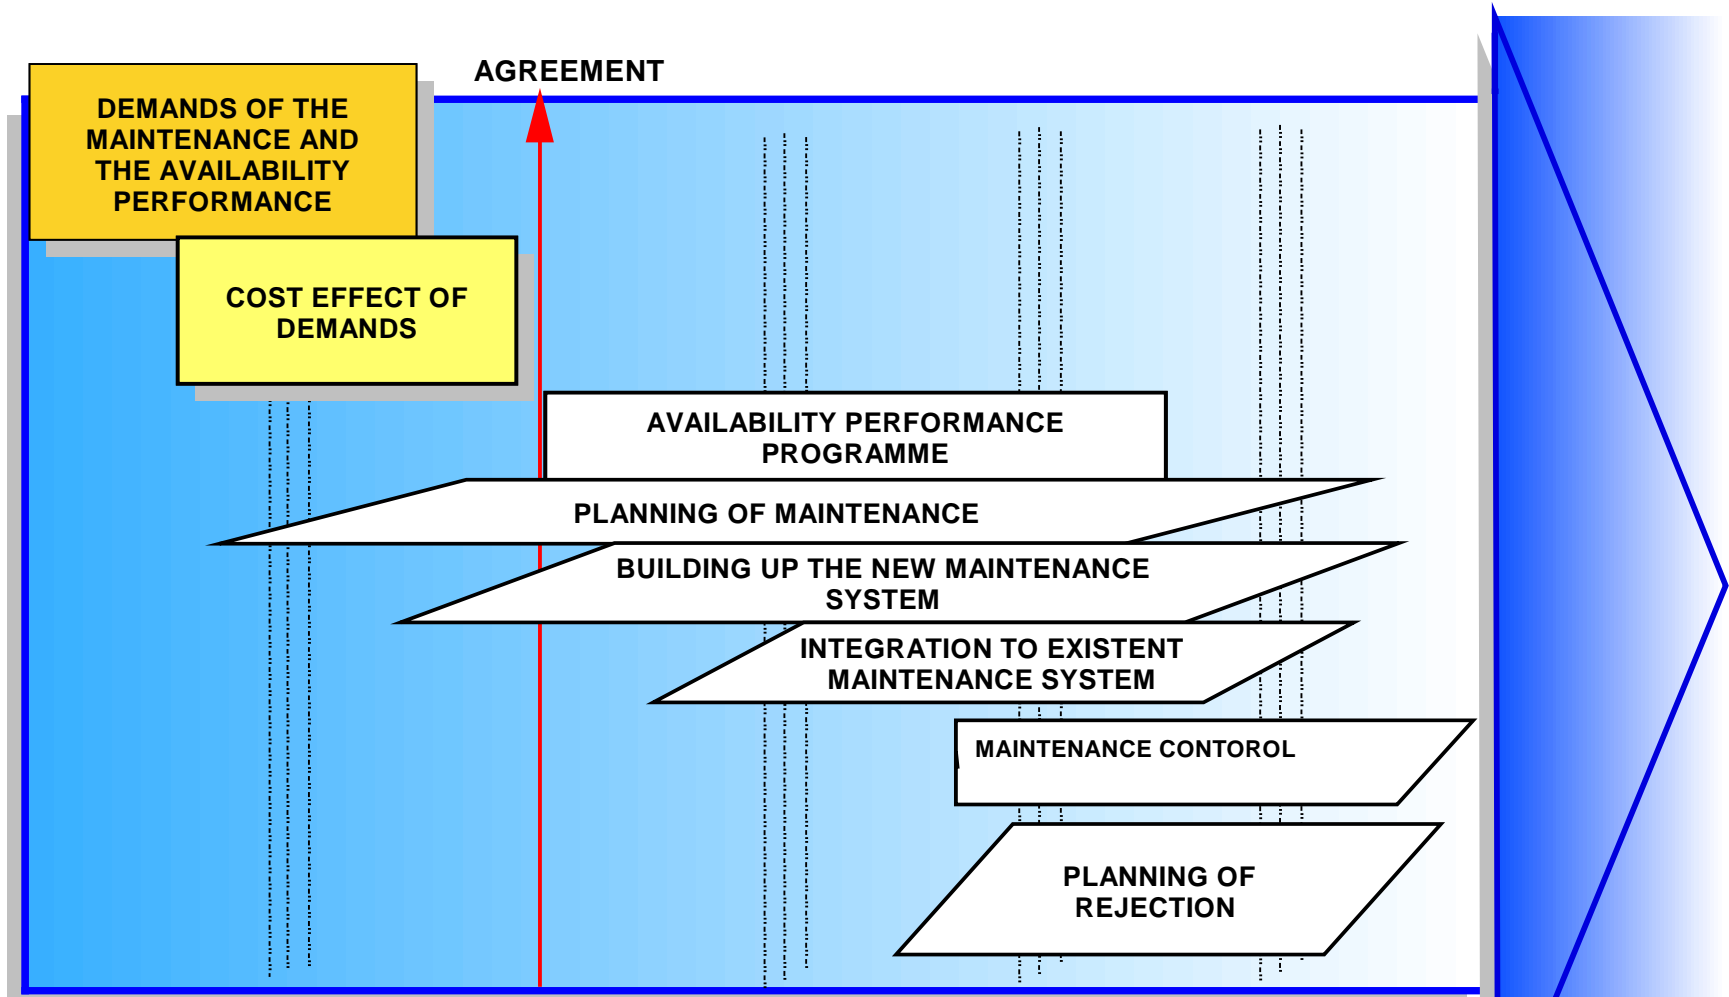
AGREEMENT

DEMANDS OF THE MAINTENANCE AND THE AVAILABILITY PERFORMANCE

COST EFFECT OF DEMANDS

AVAILABILITY PERFORMANCE PROGRAMME

PLANNING OF MAINTENANCE

BUILDING UP THE NEW MAINTENANCE SYSTEM

INTEGRATION TO EXISTENT MAINTENANCE SYSTEM

MAINTENANCE CONTOROL

PLANNING OF REJECTION